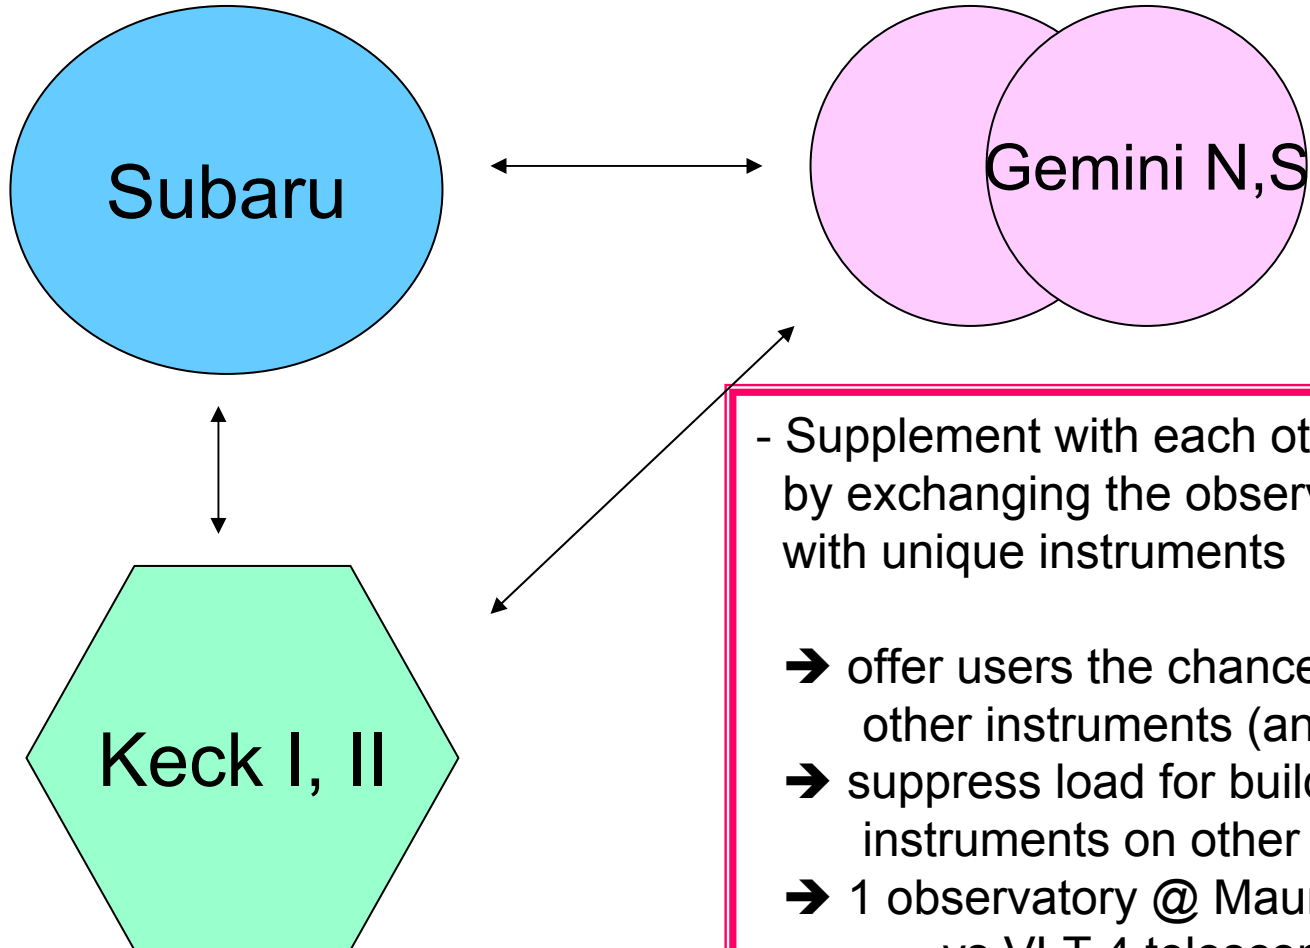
Subaru

Gemini N,S

Keck I, II

- Supplement with each ot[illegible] by exchanging the observ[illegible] with unique instruments

➔ offer users the chance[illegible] other instruments (an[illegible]
➔ suppress load for build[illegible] instruments on other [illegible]
➔ 1 observatory @ Maun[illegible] vs VLT 4 telescop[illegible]